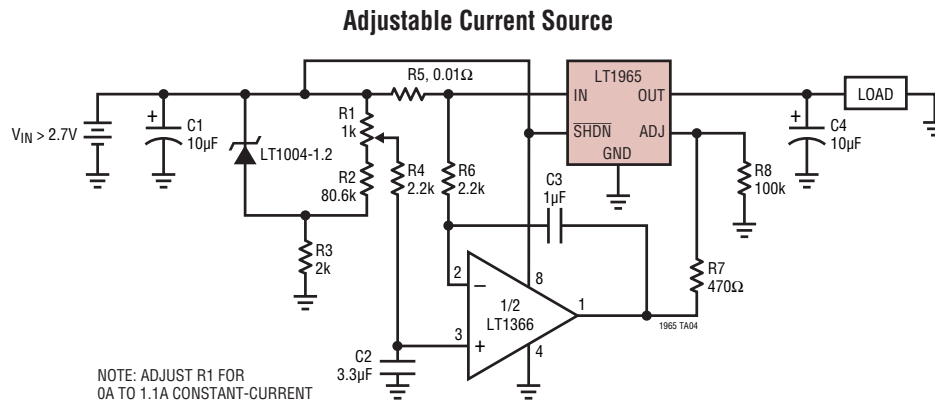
Adjustable Current Source

$V_{IN} > 2.7V$

C1
10µF

LT1004-1.2

R1
1k

R2
80.6k

R3
2k

R4
2.2k

R5, 0.01Ω

R6
2.2k

C2
3.3µF

C3
1µF

LT1965
IN
OUT
$\overline{SHDN}$
ADJ
GND

R8
100k

R7
470Ω

C4
10µF

LOAD

2
8
3
1
4
1/2
LT1366

1965 TA04

NOTE: ADJUST R1 FOR 0A TO 1.1A CONSTANT-CURRENT